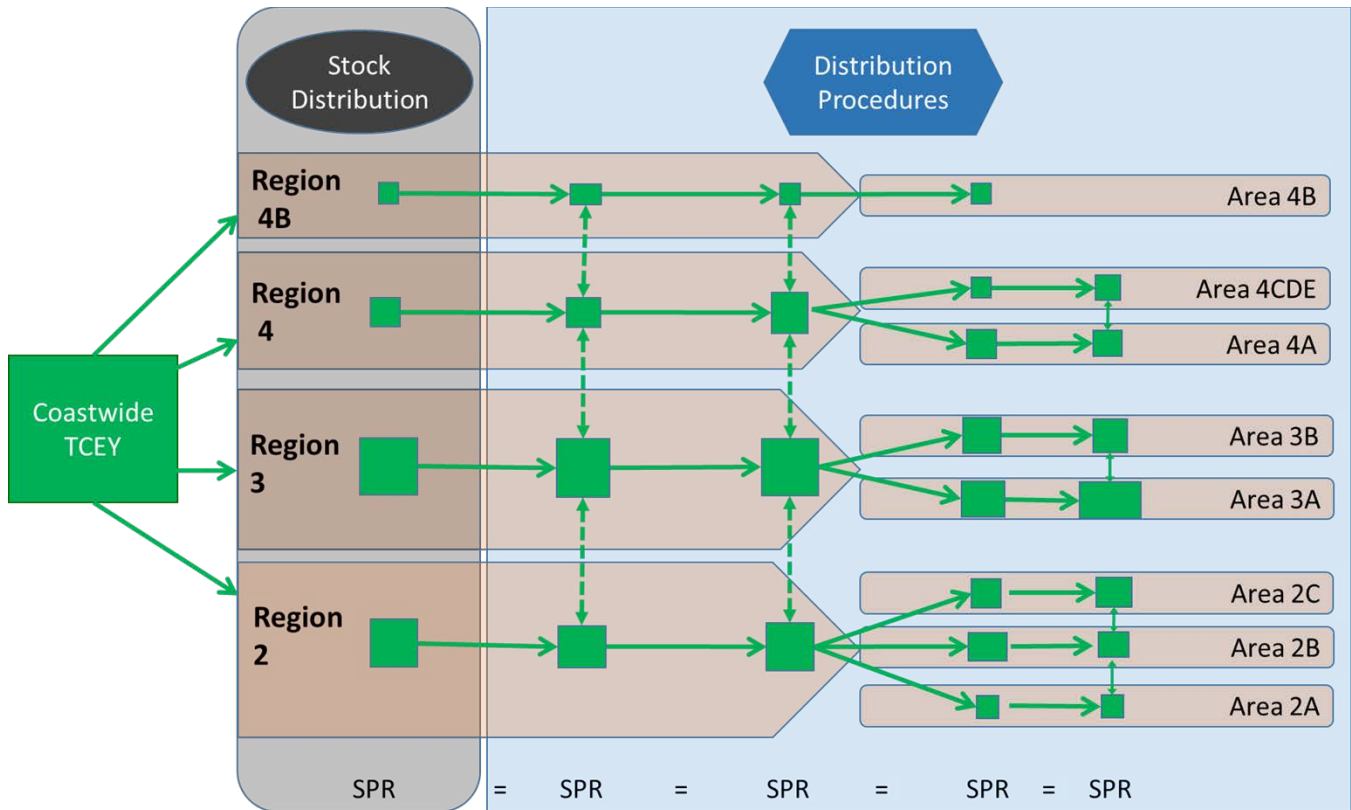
Stock Distribution

Distribution Procedures

Coastwide TCEY

Region 4B

Area 4B

Region 4

Area 4CDE

Area 4A

Region 3

Area 3B

Area 3A

Region 2

Area 2C

Area 2B

Area 2A

SPR = SPR = SPR = SPR = SPR